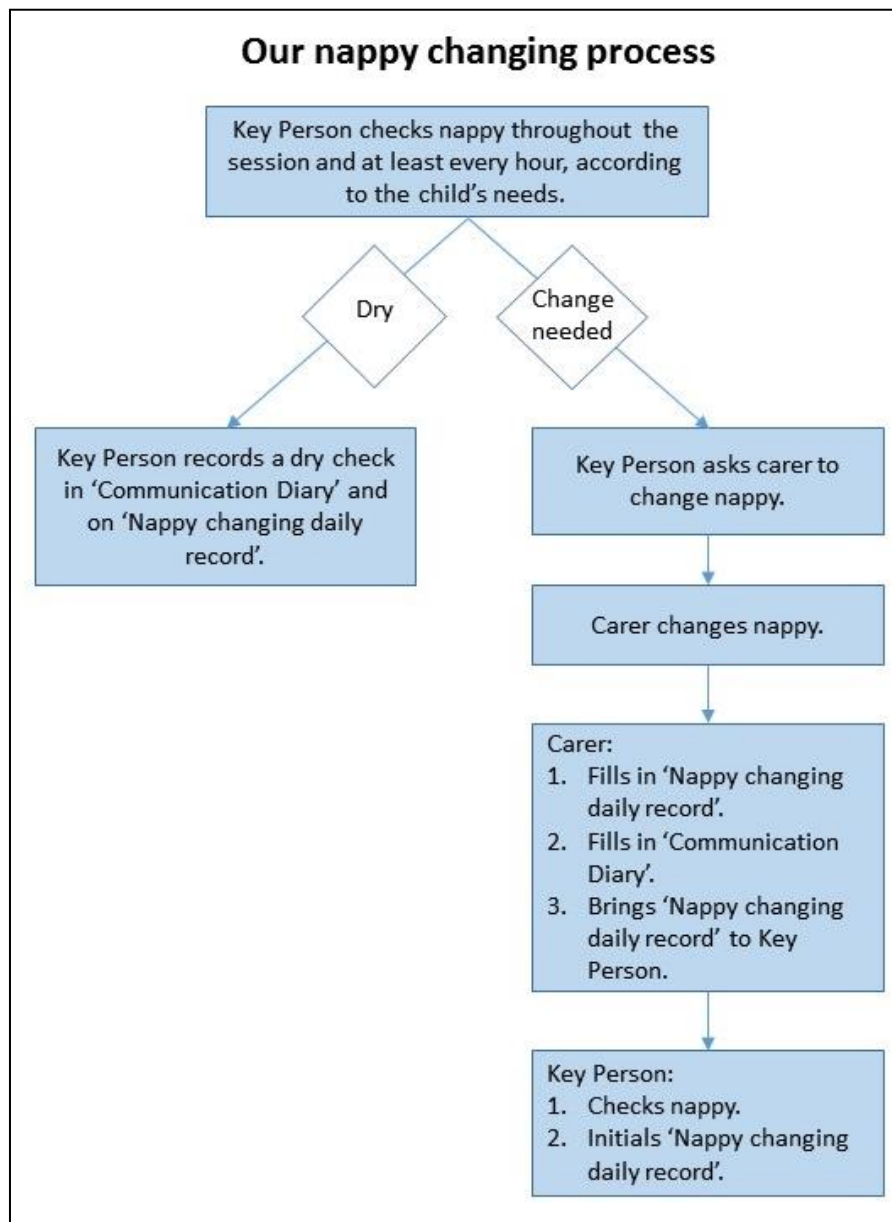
Our nappy changing process

Key Person checks nappy throughout the session and at least every hour, according to the child's needs.

Dry

Change needed

Key Person records a dry check in 'Communication Diary' and on 'Nappy changing daily record'.

Key Person asks carer to change nappy.

Carer changes nappy.

Carer:
1. Fills in 'Nappy changing daily record'.
2. Fills in 'Communication Diary'.
3. Brings 'Nappy changing daily record' to Key Person.

Key Person:
1. Checks nappy.
2. Initials 'Nappy changing daily record'.